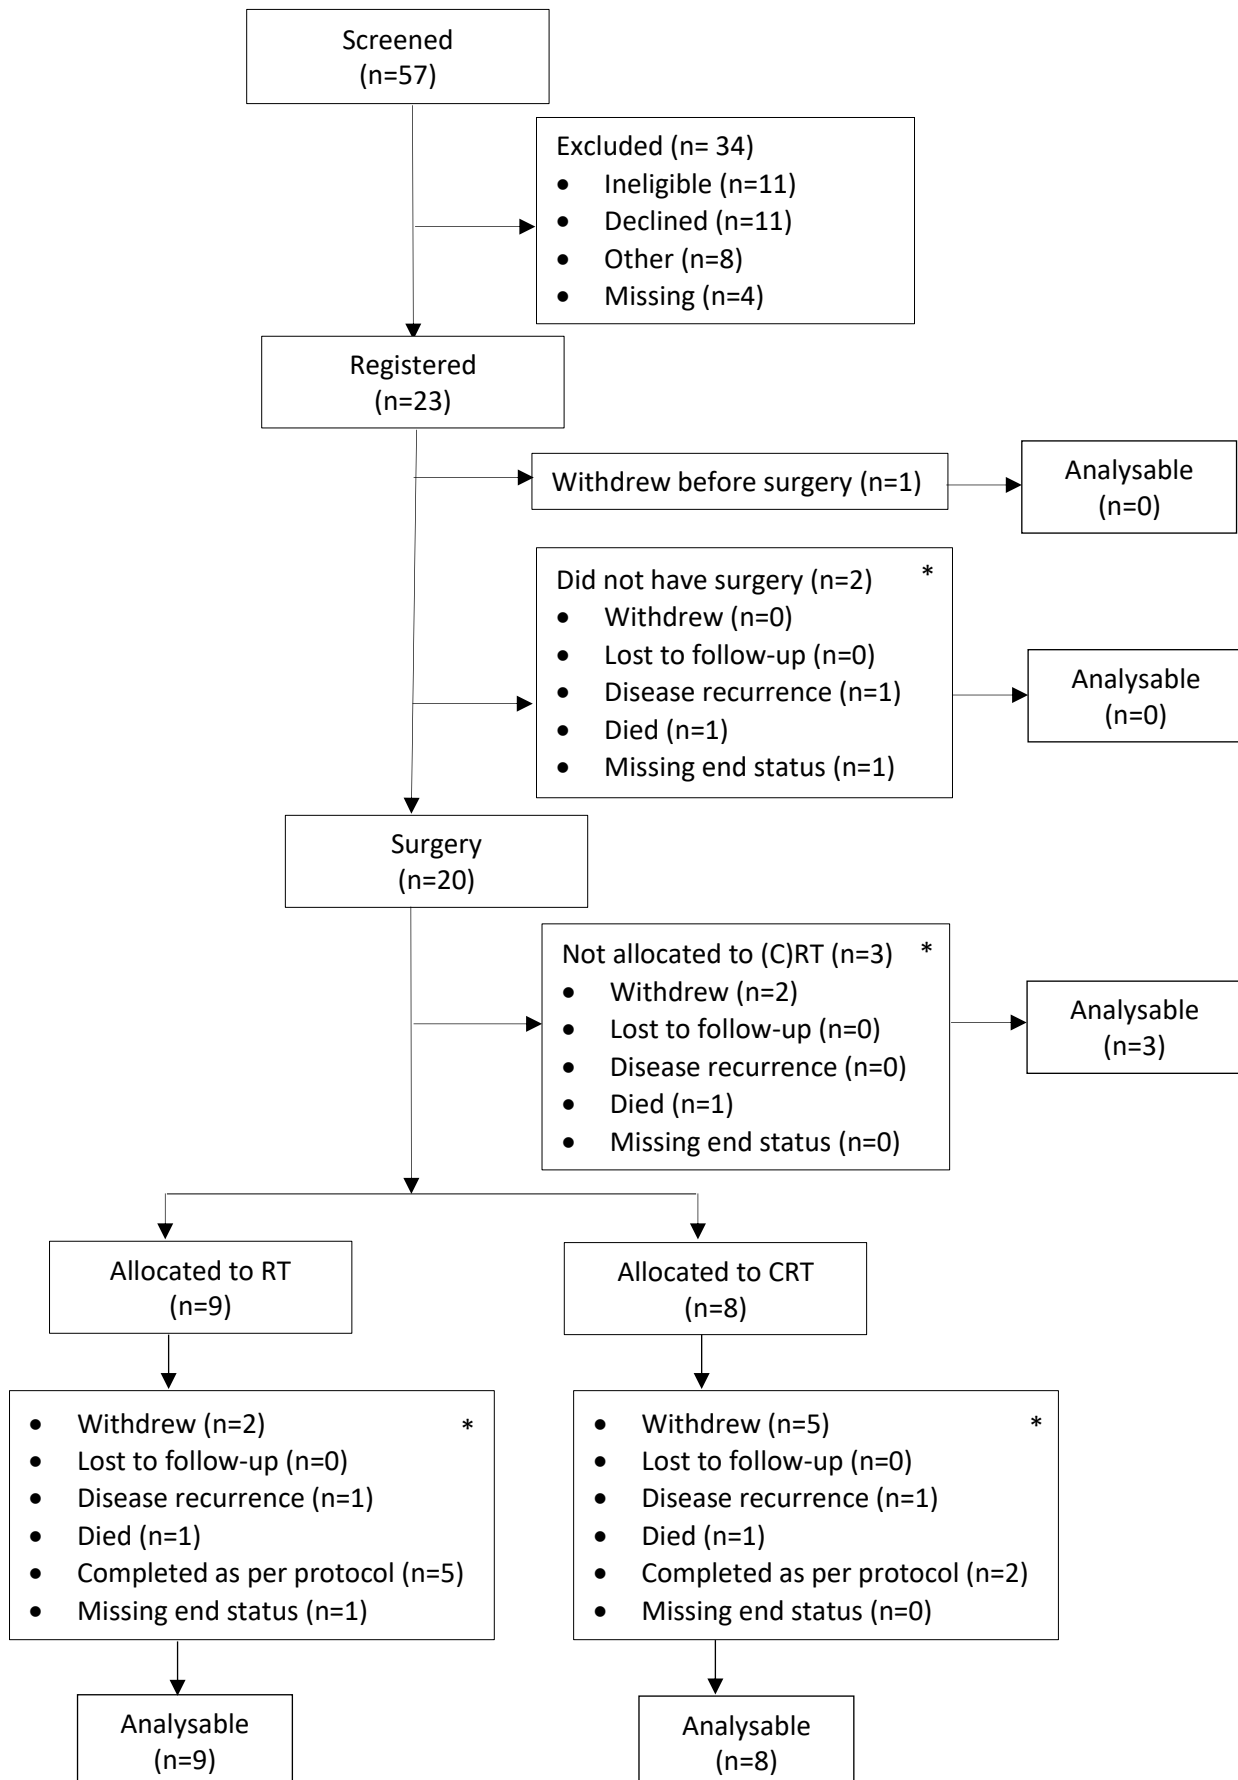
Screened
(n=57)

Excluded (n= 34)
- Ineligible (n=11)
- Declined (n=11)
- Other (n=8)
- Missing (n=4)

Registered
(n=23)

Withdrew before surgery (n=1)

Analysable
(n=0)

Did not have surgery (n=2) *
- Withdrew (n=0)
- Lost to follow-up (n=0)
- Disease recurrence (n=1)
- Died (n=1)
- Missing end status (n=1)

Analysable
(n=0)

Surgery
(n=20)

Not allocated to (C)RT (n=3) *
- Withdrew (n=2)
- Lost to follow-up (n=0)
- Disease recurrence (n=0)
- Died (n=1)
- Missing end status (n=0)

Analysable
(n=3)

Allocated to RT
(n=9)

Allocated to CRT
(n=8)

- Withdrew (n=2) *
- Lost to follow-up (n=0)
- Disease recurrence (n=1)
- Died (n=1)
- Completed as per protocol (n=5)
- Missing end status (n=1)

- Withdrew (n=5) *
- Lost to follow-up (n=0)
- Disease recurrence (n=1)
- Died (n=1)
- Completed as per protocol (n=2)
- Missing end status (n=0)

Analysable
(n=9)

Analysable
(n=8)